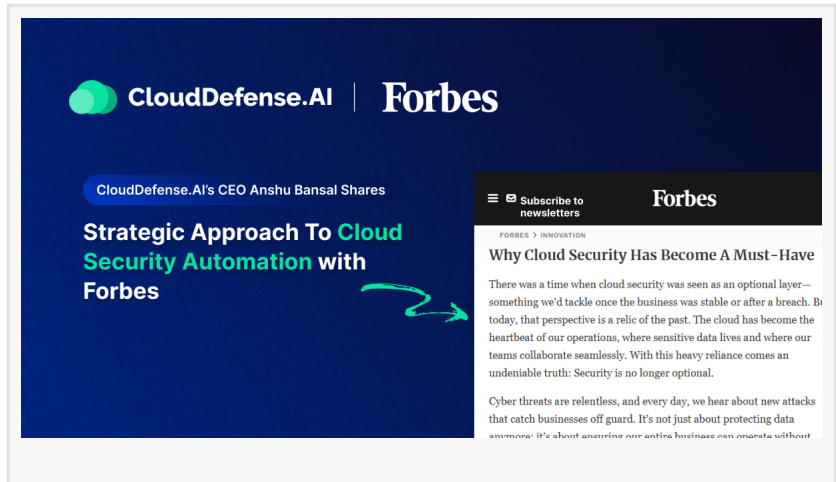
CloudDefense.AI | Forbes

CloudDefense.AI's CEO Anshu Bansal Shares

Strategic Approach To Cloud Security Automation with Forbes

Subscribe to newsletters

Forbes

FORBES > INNOVATION

Why Cloud Security Has Become A Must-Have

There was a time when cloud security was seen as an optional layer—something we'd tackle once the business was stable or after a breach. B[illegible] today, that perspective is a relic of the past. The cloud has become the heartbeat of our operations, where sensitive data lives and where our teams collaborate seamlessly. With this heavy reliance comes an undeniable truth: Security is no longer optional.

Cyber threats are relentless, and every day, we hear about new attacks that catch businesses off guard. It's not just about protecting data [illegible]